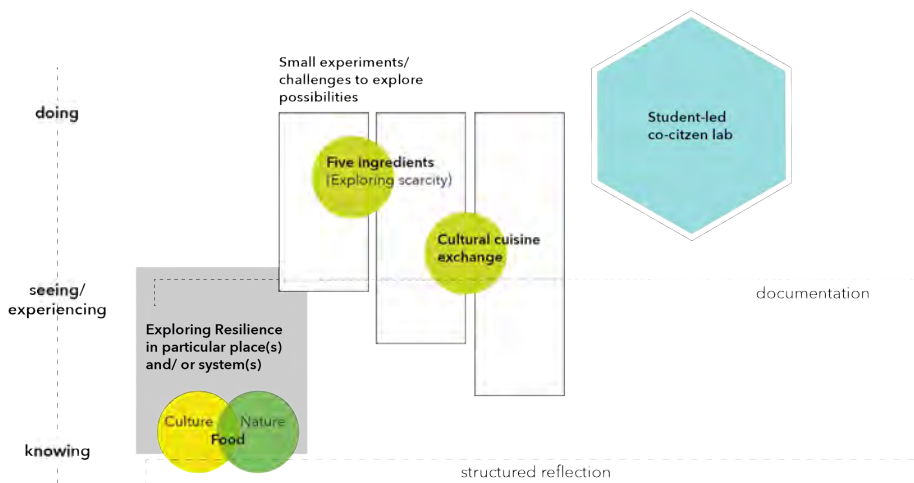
Small experiments/ challenges to explore possibilities

Student-led co-citzen lab

doing

Five ingredients (Exploring scarcity)

Cultural cuisine exchange

seeing/ experiencing

documentation

Exploring Resilience in particular place(s) and/ or system(s)

Culture

Nature

Food

knowing

structured reflection